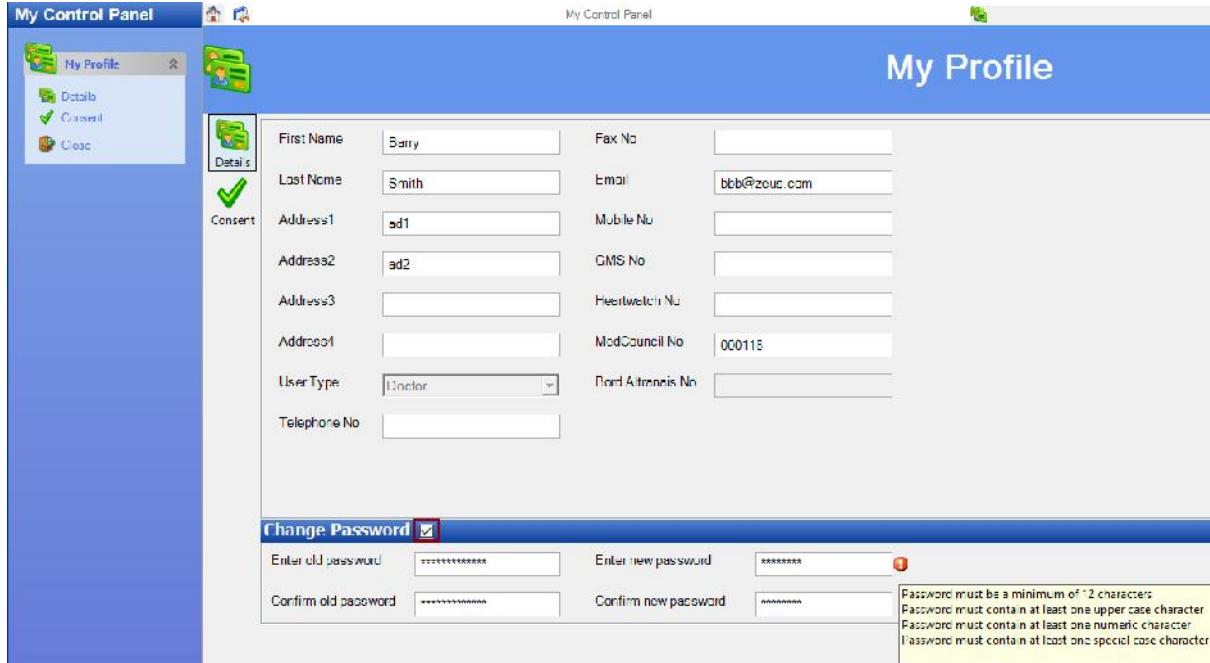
My Control Panel

My Control Panel

My Profile
Details
Consent
Close

My Profile

Details
Consent

First Name Barry
Last Name Smith
Address1 ad1
Address2 ad2
Address3
Address4
User Type Doctor
Telephone No

Fax No
Email bbb@zeus.com
Mobile No
GMS No
Heartwatch No
MedCouncil No 000115
Bord Altranais No

Change Password

Enter old password *************
Confirm old password *************
Enter new password ********
Confirm new password ********

Password must be a minimum of 12 characters
Password must contain at least one upper case character
Password must contain at least one numeric character
Password must contain at least one special case character